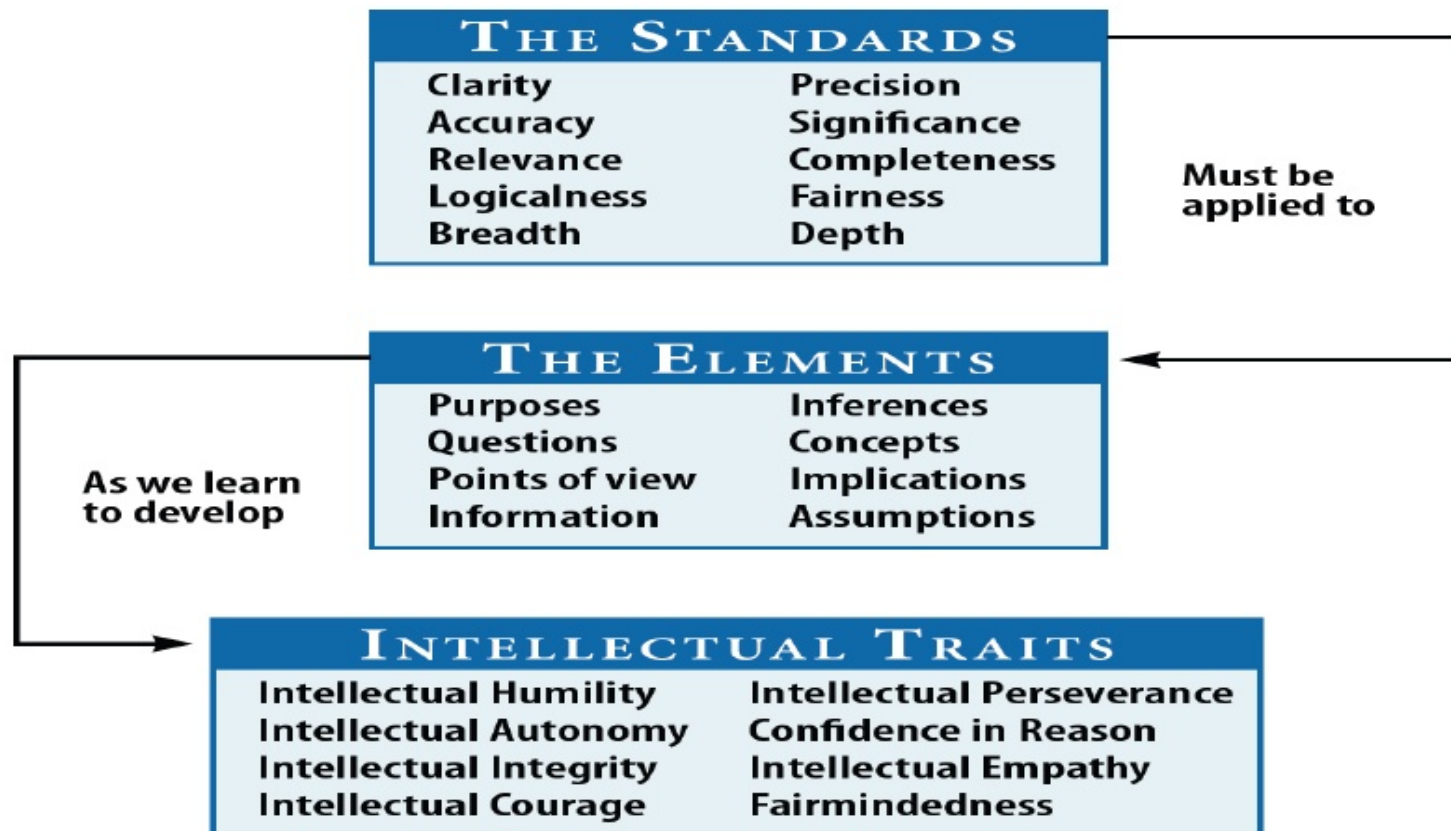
THE STANDARDS

Clarity
Accuracy
Relevance
Logicalness
Breadth

Precision
Significance
Completeness
Fairness
Depth

Must be applied to

THE ELEMENTS

Purposes
Questions
Points of view
Information

Inferences
Concepts
Implications
Assumptions

As we learn to develop

INTELLECTUAL TRAITS

Intellectual Humility
Intellectual Autonomy
Intellectual Integrity
Intellectual Courage

Intellectual Perseverance
Confidence in Reason
Intellectual Empathy
Fairmindedness